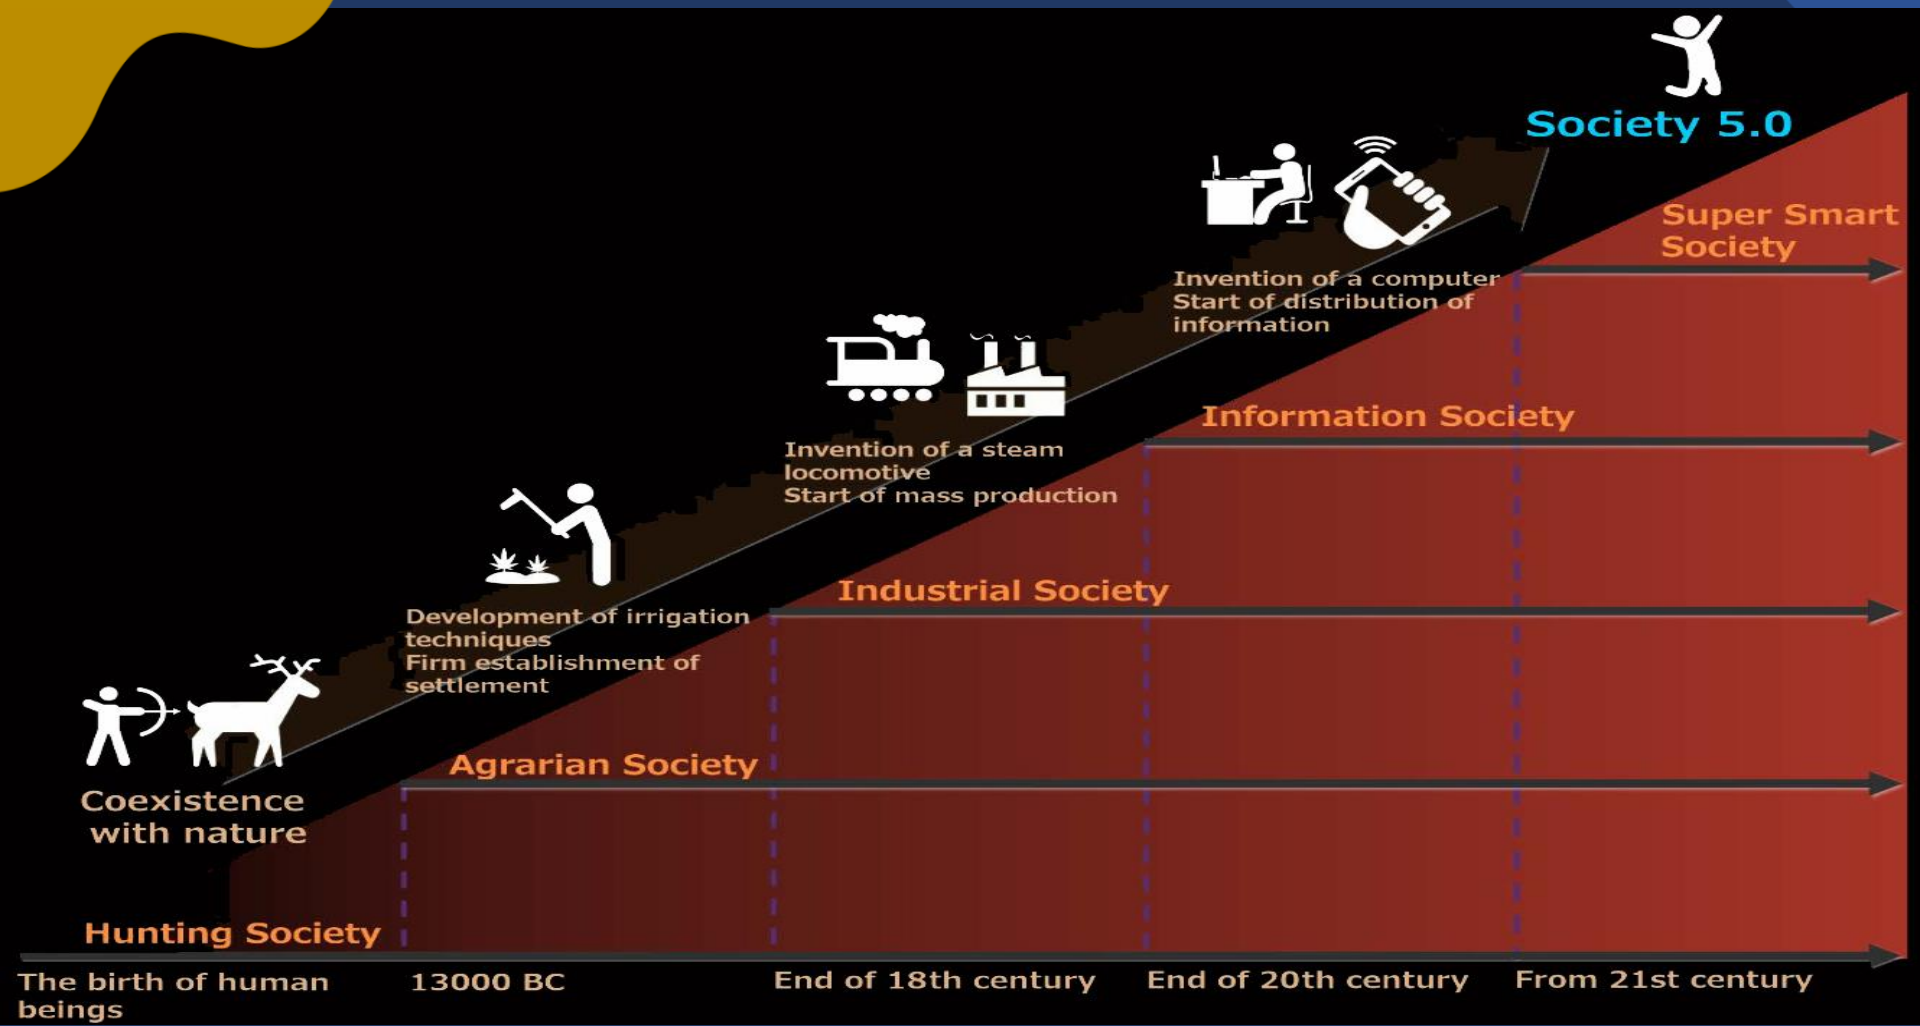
Society 5.0

Super Smart Society

Invention of a computer
Start of distribution of information

Information Society

Invention of a steam locomotive
Start of mass production

Industrial Society

Development of irrigation techniques
Firm establishment of settlement

Agrarian Society

Coexistence with nature

Hunting Society

The birth of human beings

13000 BC

End of 18th century

End of 20th century

From 21st century